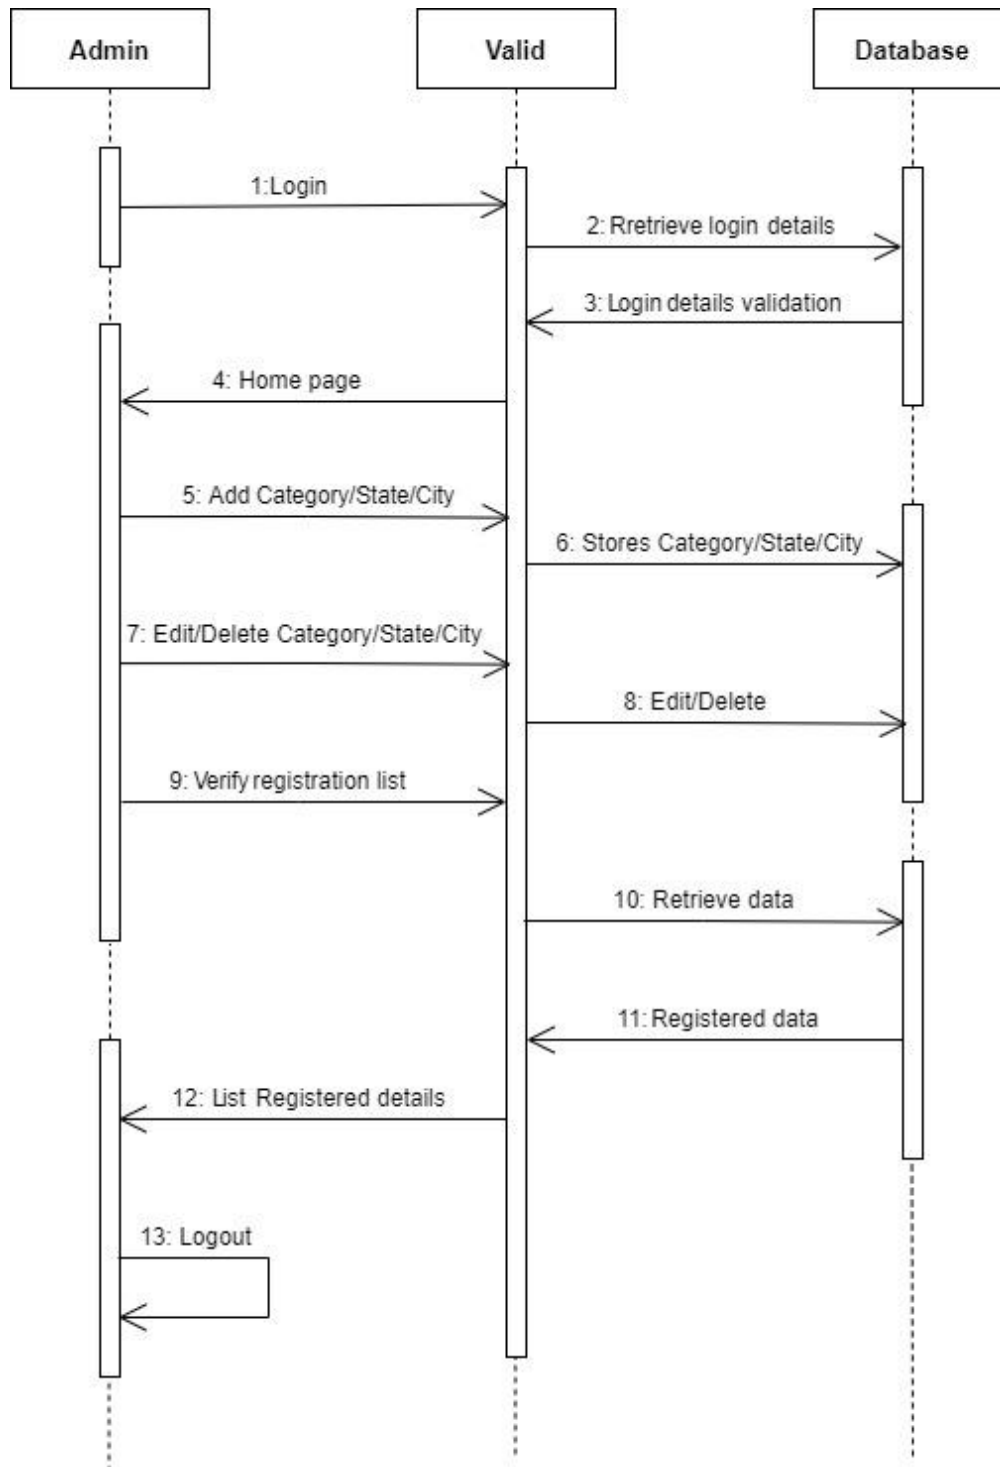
Admin

Valid

Database

1:Login

2: Rretrieve login details

3: Login details validation

4: Home page

5: Add Category/State/City

6: Stores Category/State/City

7: Edit/Delete Category/State/City

8: Edit/Delete

9: Verify registration list

10: Retrieve data

11: Registered data

12: List Registered details

13: Logout